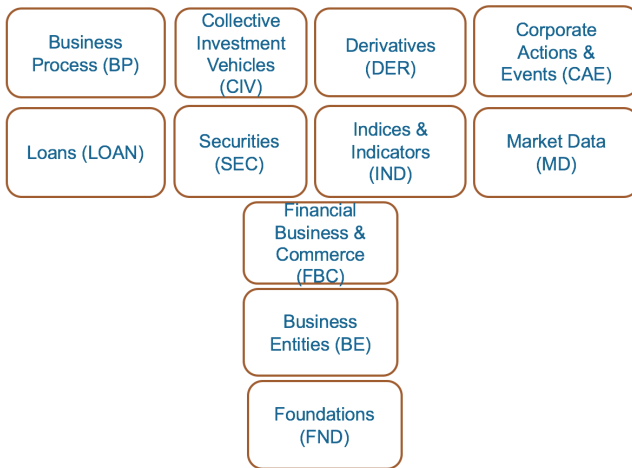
Business Process (BP)

Collective Investment Vehicles (CIV)

Derivatives (DER)

Corporate Actions & Events (CAE)

Loans (LOAN)

Securities (SEC)

Indices & Indicators (IND)

Market Data (MD)

Financial Business & Commerce (FBC)

Business Entities (BE)

Foundations (FND)